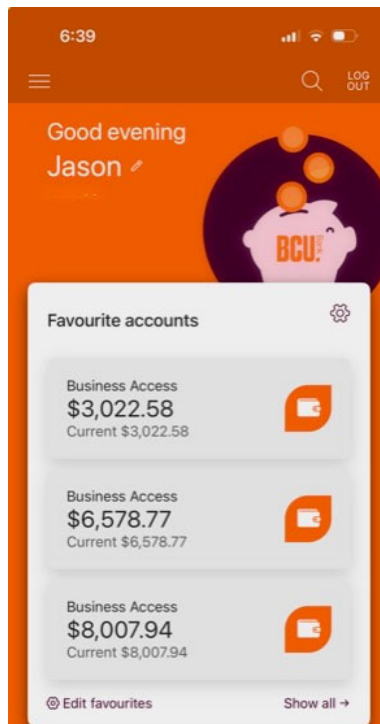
6:39

LOG OUT

Good evening
Jason

BCU

Favourite accounts

Business Access
$3,022.58
Current $3,022.58

Business Access
$6,578.77
Current $6,578.77

Business Access
$8,007.94
Current $8,007.94

Edit favourites

Show all →